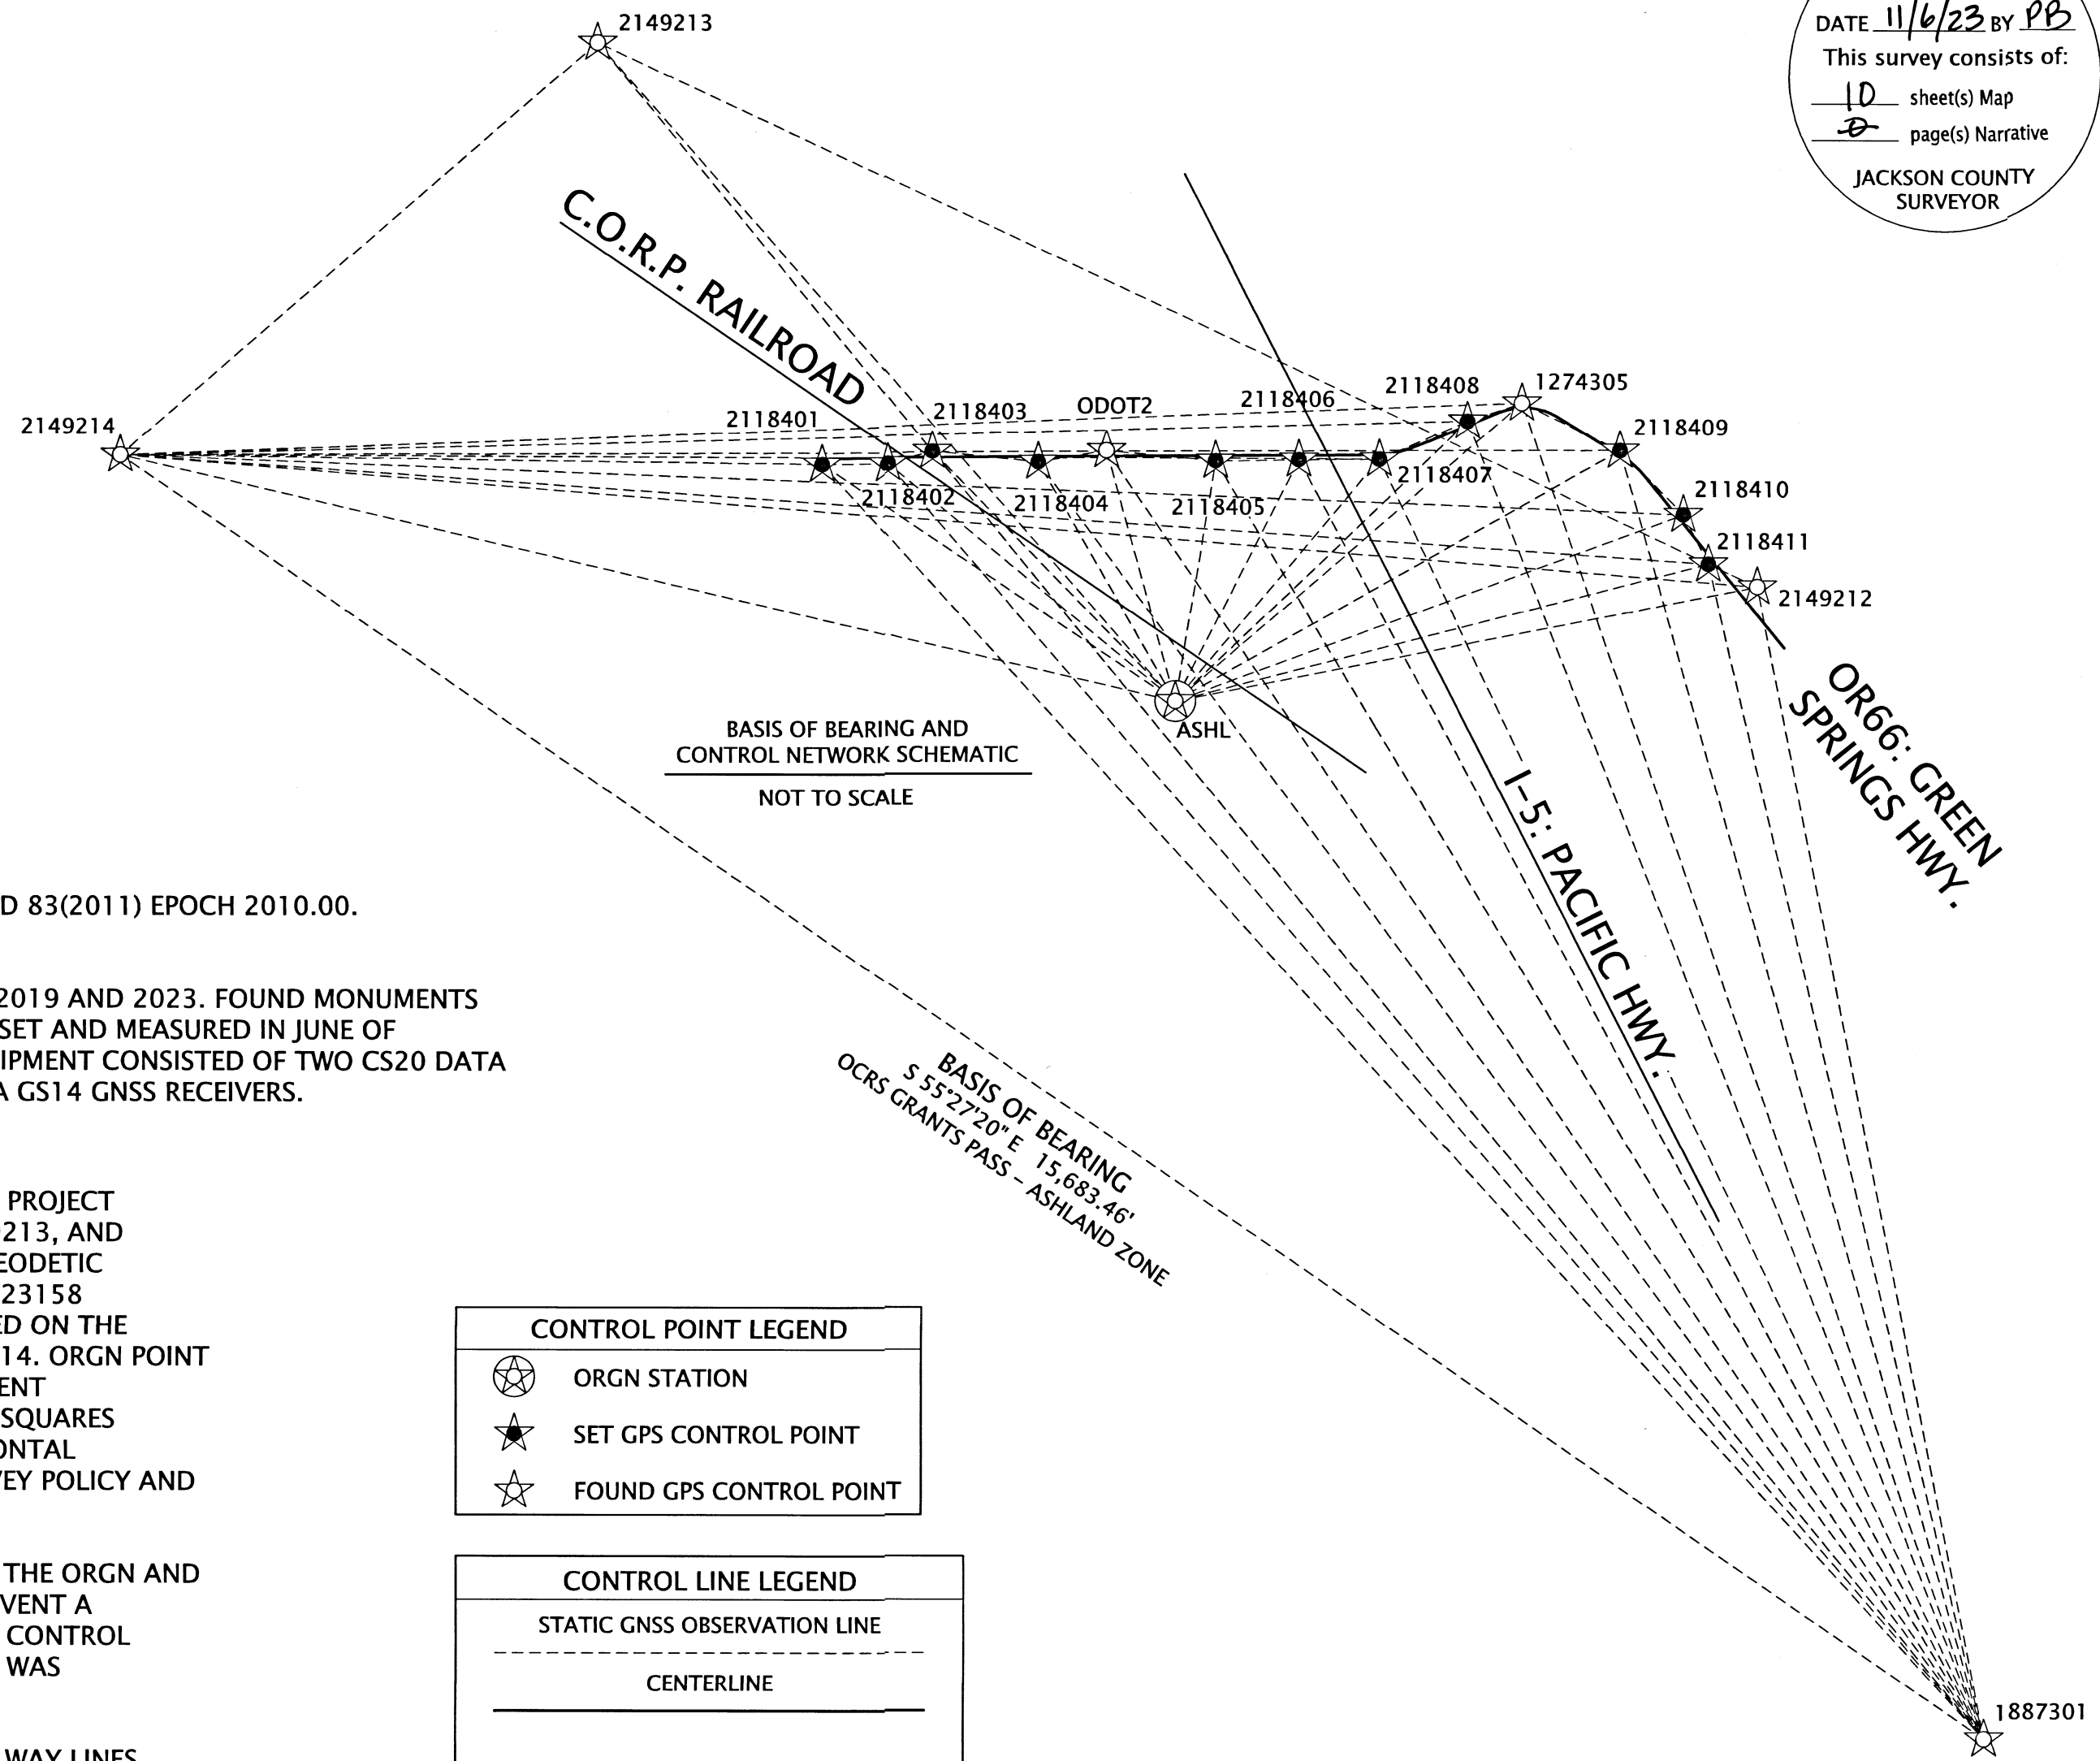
DATE 11/6/23 BY PB
This survey consists of:
10 sheet(s) Map
0 page(s) Narrative
JACKSON COUNTY SURVEYOR

2149213

C.O.R.P. RAILROAD

2149214

2118401

2118403

ODOT2

2118406

2118408

1274305

2118409

2118402

2118404

2118405

2118407

2118410

2118411

2149212

ASHL

BASIS OF BEARING AND CONTROL NETWORK SCHEMATIC

NOT TO SCALE

OR66: GREEN SPRINGS HWY.

I-5: PACIFIC HWY.

D 83(2011) EPOCH 2010.00.

2019 AND 2023. FOUND MONUMENTS SET AND MEASURED IN JUNE OF IPMENT CONSISTED OF TWO CS20 DATA A GS14 GNSS RECEIVERS.

BASIS OF BEARING
S 55°27'20" E 15,683.46'
OCRS GRANTS PASS - ASHLAND ZONE

PROJECT 213, AND EODETIC 23158 ED ON THE 14. ORGN POINT ENT SQUARES ONTAL EY POLICY AND

CONTROL POINT LEGEND

ORGN STATION

SET GPS CONTROL POINT

FOUND GPS CONTROL POINT

THE ORGN AND VENT A CONTROL WAS

CONTROL LINE LEGEND

STATIC GNSS OBSERVATION LINE

CENTERLINE

1887301

WAY LINES